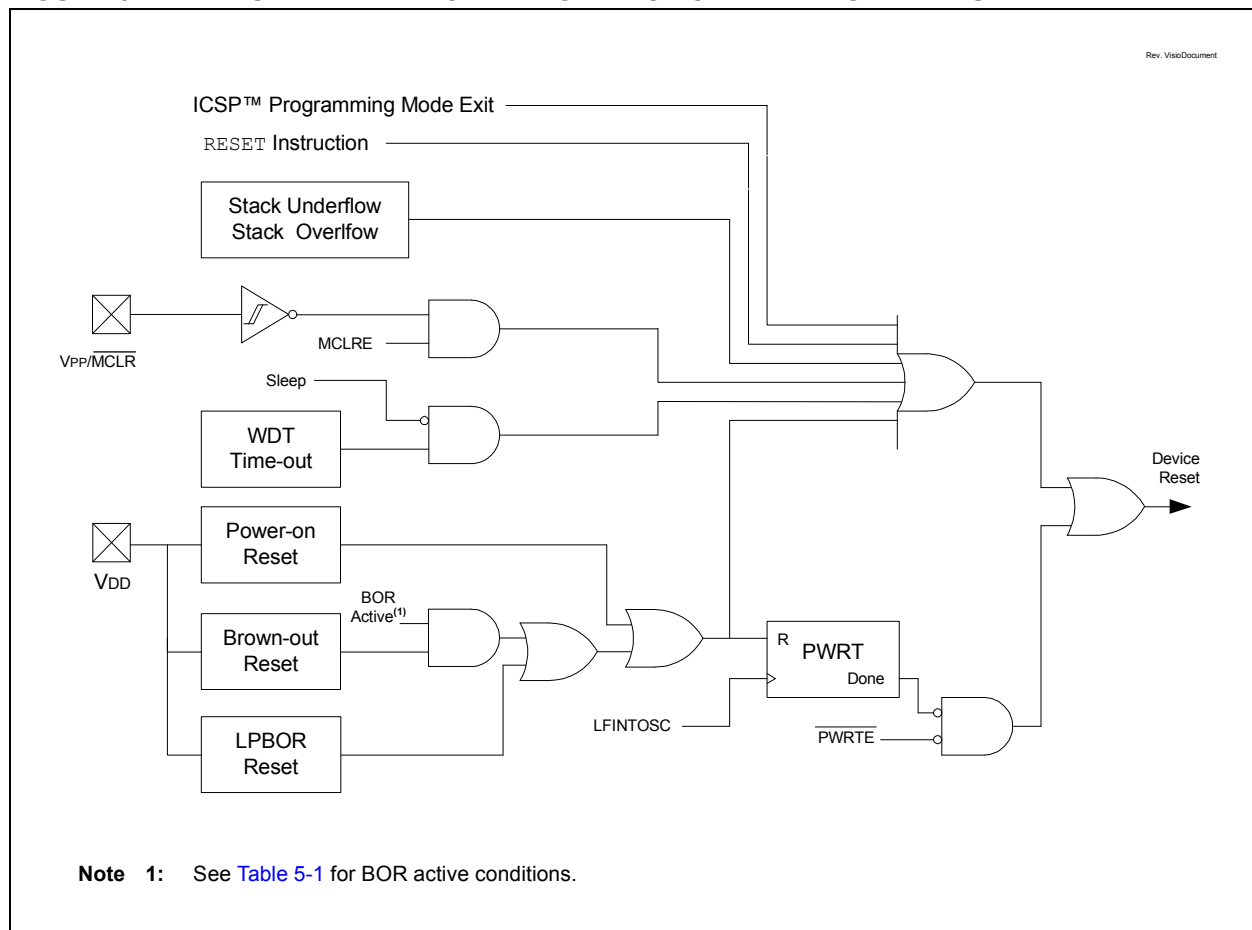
Rev. VisioDocument

ICSP™ Programming Mode Exit

RESET Instruction

Stack Underflow
Stack Overlfow

$V_{PP}/\overline{MCLR}$

MCLRE

Sleep

WDT
Time-out

Device
Reset

$V_{DD}$

Power-on
Reset

BOR
Active$^{(1)}$

Brown-out
Reset

R

PWRT

Done

LFINTOSC

$\overline{PWRTE}$

LPBOR
Reset

**Note 1:** See Table 5-1 for BOR active conditions.